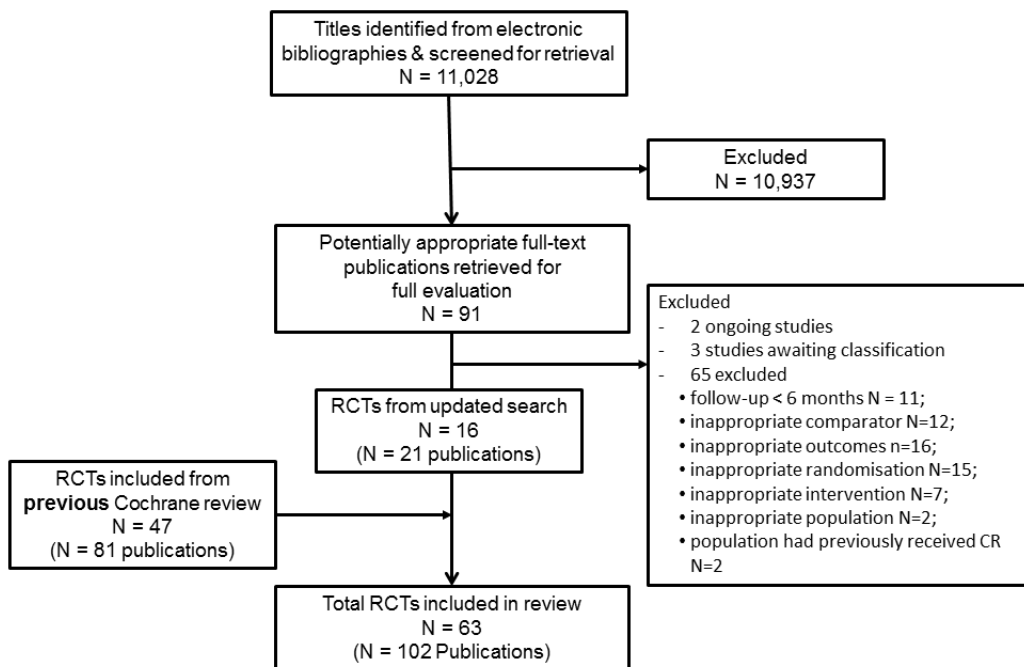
Titles identified from electronic bibliographies & screened for retrieval
N = 11,028

Excluded
N = 10,937

Potentially appropriate full-text publications retrieved for full evaluation
N = 91

Excluded
- 2 ongoing studies
- 3 studies awaiting classification
- 65 excluded
• follow-up < 6 months N = 11;
• inappropriate comparator N=12;
• inappropriate outcomes n=16;
• inappropriate randomisation N=15;
• inappropriate intervention N=7;
• inappropriate population N=2;
• population had previously received CR N=2

RCTs from updated search
N = 16
(N = 21 publications)

RCTs included from **previous** Cochrane review
N = 47
(N = 81 publications)

Total RCTs included in review
N = 63
(N = 102 Publications)